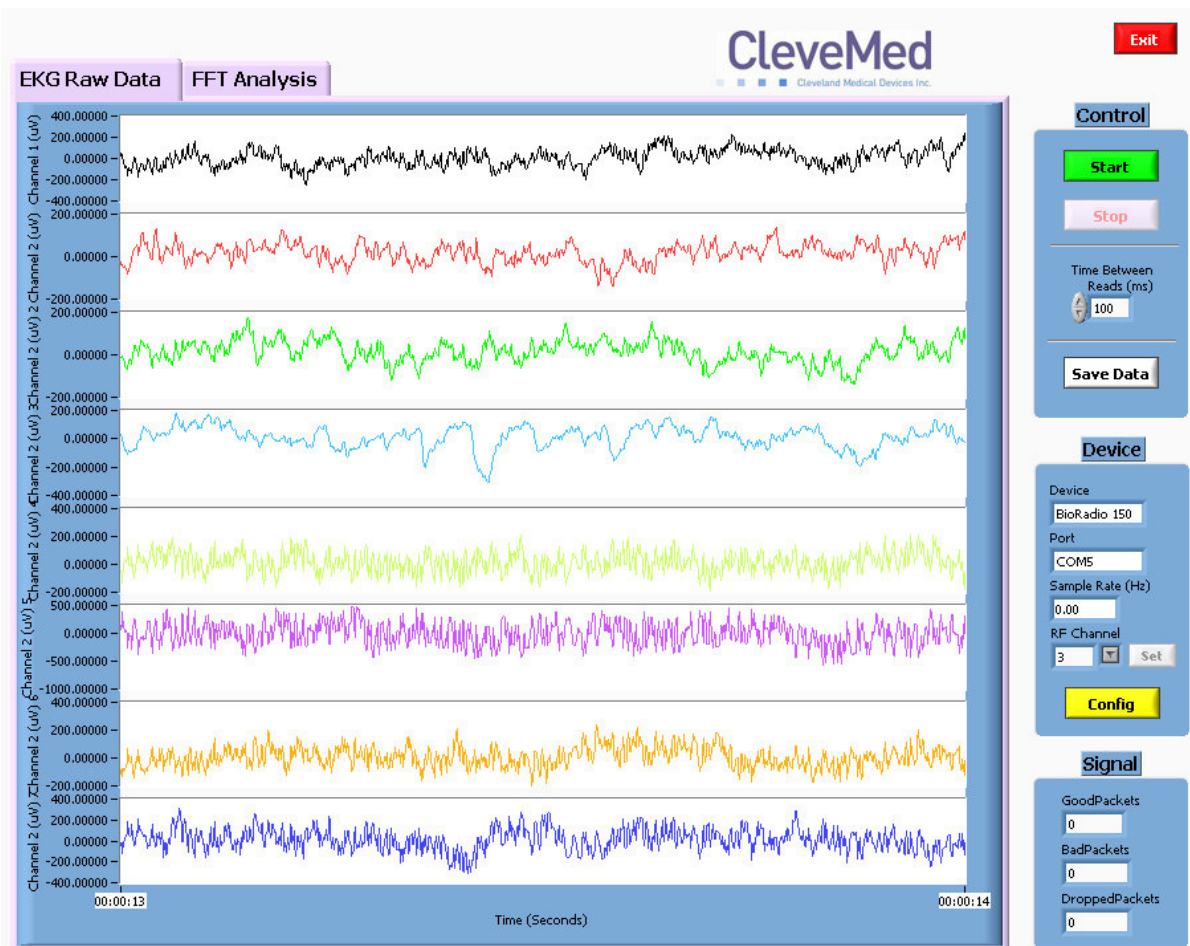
CleveMed
Cleveland Medical Devices Inc.

Exit

EKG Raw Data
FFT Analysis

Channel 1 (uV)
400.00000
200.00000
0.00000
-200.00000
-400.00000

Channel 2 (uV) 2
200.00000
0.00000
-200.00000

Channel 2 (uV) 3
200.00000
0.00000
-200.00000

Channel 2 (uV) 4
200.00000
0.00000
-200.00000
-400.00000

Channel 2 (uV) 5
400.00000
200.00000
0.00000
-200.00000

Channel 2 (uV) 6
500.00000
0.00000
-500.00000
-1000.00000

Channel 2 (uV) 7
400.00000
200.00000
0.00000
-200.00000

Channel 2 (uV) 8
400.00000
200.00000
0.00000
-200.00000
-400.00000

00:00:13
00:00:14
Time (Seconds)

Control
Start
Stop
Time Between Reads (ms)
100
Save Data

Device
Device
BioRadio 150
Port
COM5
Sample Rate (Hz)
0.00
RF Channel
3
Set
Config

Signal
GoodPackets
0
BadPackets
0
DroppedPackets
0